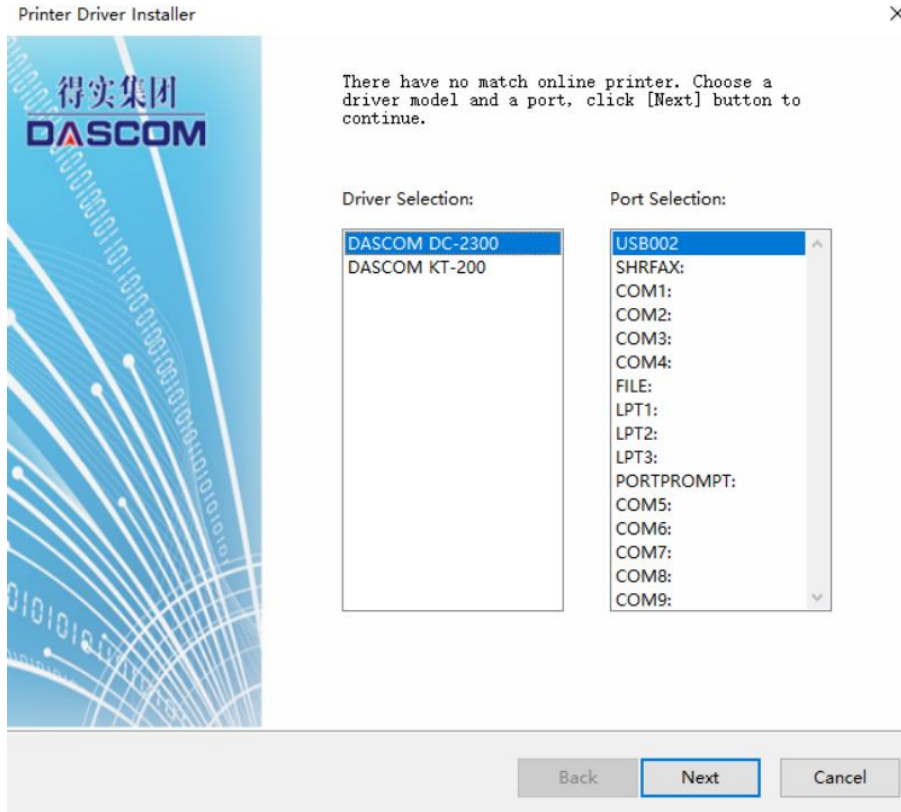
Printer Driver Installer

×

得实集团
DASCOM

There have no match online printer. Choose a driver model and a port, click [Next] button to continue.

Driver Selection:

DASCOM DC-2300
DASCOM KT-200

Port Selection:

USB002
SHRFAX:
COM1:
COM2:
COM3:
COM4:
FILE:
LPT1:
LPT2:
LPT3:
PORTPROMPT:
COM5:
COM6:
COM7:
COM8:
COM9:

Back

Next

Cancel